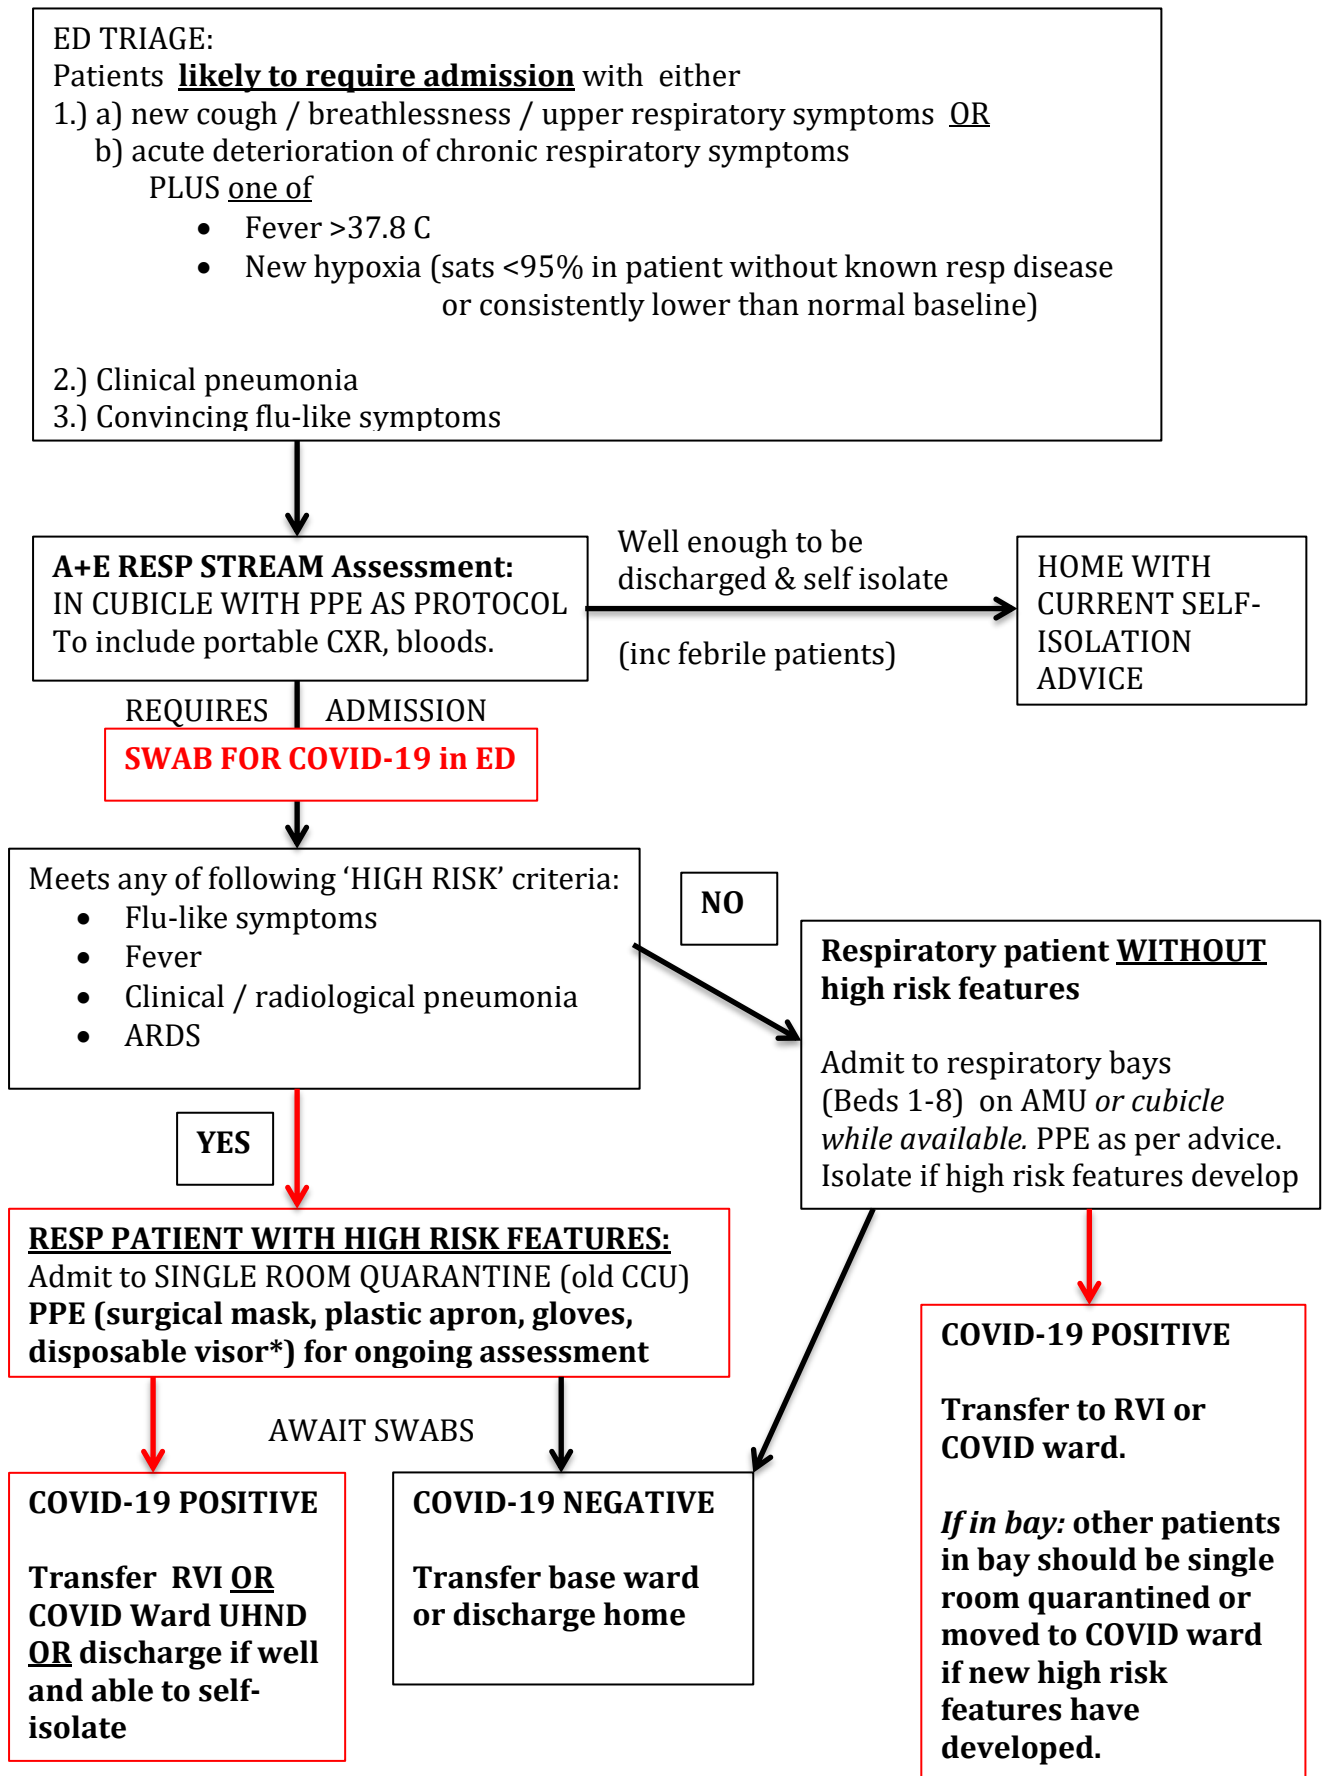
ED TRIAGE:
Patients **likely to require admission** with either
1.) a) new cough / breathlessness / upper respiratory symptoms OR
b) acute deterioration of chronic respiratory symptoms
PLUS one of
- Fever >37.8 C
- New hypoxia (sats <95% in patient without known resp disease or consistently lower than normal baseline)

2.) Clinical pneumonia
3.) Convincing flu-like symptoms

**A+E RESP STREAM Assessment:**
IN CUBICLE WITH PPE AS PROTOCOL
To include portable CXR, bloods.

Well enough to be discharged & self isolate

(inc febrile patients)

HOME WITH CURRENT SELF-ISOLATION ADVICE

REQUIRES ADMISSION

SWAB FOR COVID-19 in ED

Meets any of following 'HIGH RISK' criteria:
- Flu-like symptoms
- Fever
- Clinical / radiological pneumonia
- ARDS

NO

**Respiratory patient WITHOUT high risk features**

Admit to respiratory bays (Beds 1-8) on AMU *or cubicle while available.* PPE as per advice. Isolate if high risk features develop

YES

**RESP PATIENT WITH HIGH RISK FEATURES:**
Admit to SINGLE ROOM QUARANTINE (old CCU)
**PPE (surgical mask, plastic apron, gloves, disposable visor\*) for ongoing assessment**

AWAIT SWABS

**COVID-19 POSITIVE**

**Transfer RVI or COVID ward.**

***If in bay:* other patients in bay should be single room quarantined or moved to COVID ward if new high risk features have developed.**

**COVID-19 POSITIVE**

**Transfer RVI OR COVID Ward UHND OR discharge if well and able to self-isolate**

**COVID-19 NEGATIVE**

**Transfer base ward or discharge home**